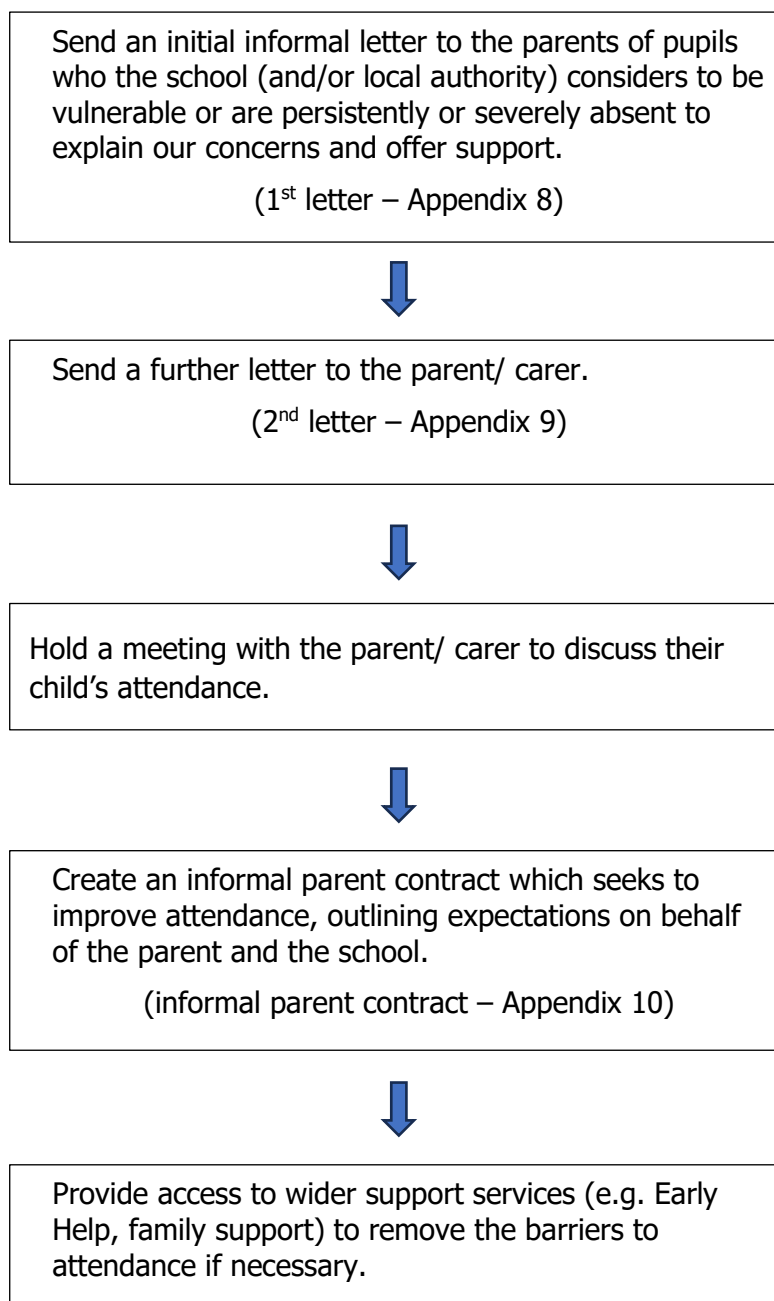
Send an initial informal letter to the parents of pupils who the school (and/or local authority) considers to be vulnerable or are persistently or severely absent to explain our concerns and offer support.

(1$^{st}$ letter – Appendix 8)

Send a further letter to the parent/ carer.

(2$^{nd}$ letter – Appendix 9)

Hold a meeting with the parent/ carer to discuss their child's attendance.

Create an informal parent contract which seeks to improve attendance, outlining expectations on behalf of the parent and the school.

(informal parent contract – Appendix 10)

Provide access to wider support services (e.g. Early Help, family support) to remove the barriers to attendance if necessary.